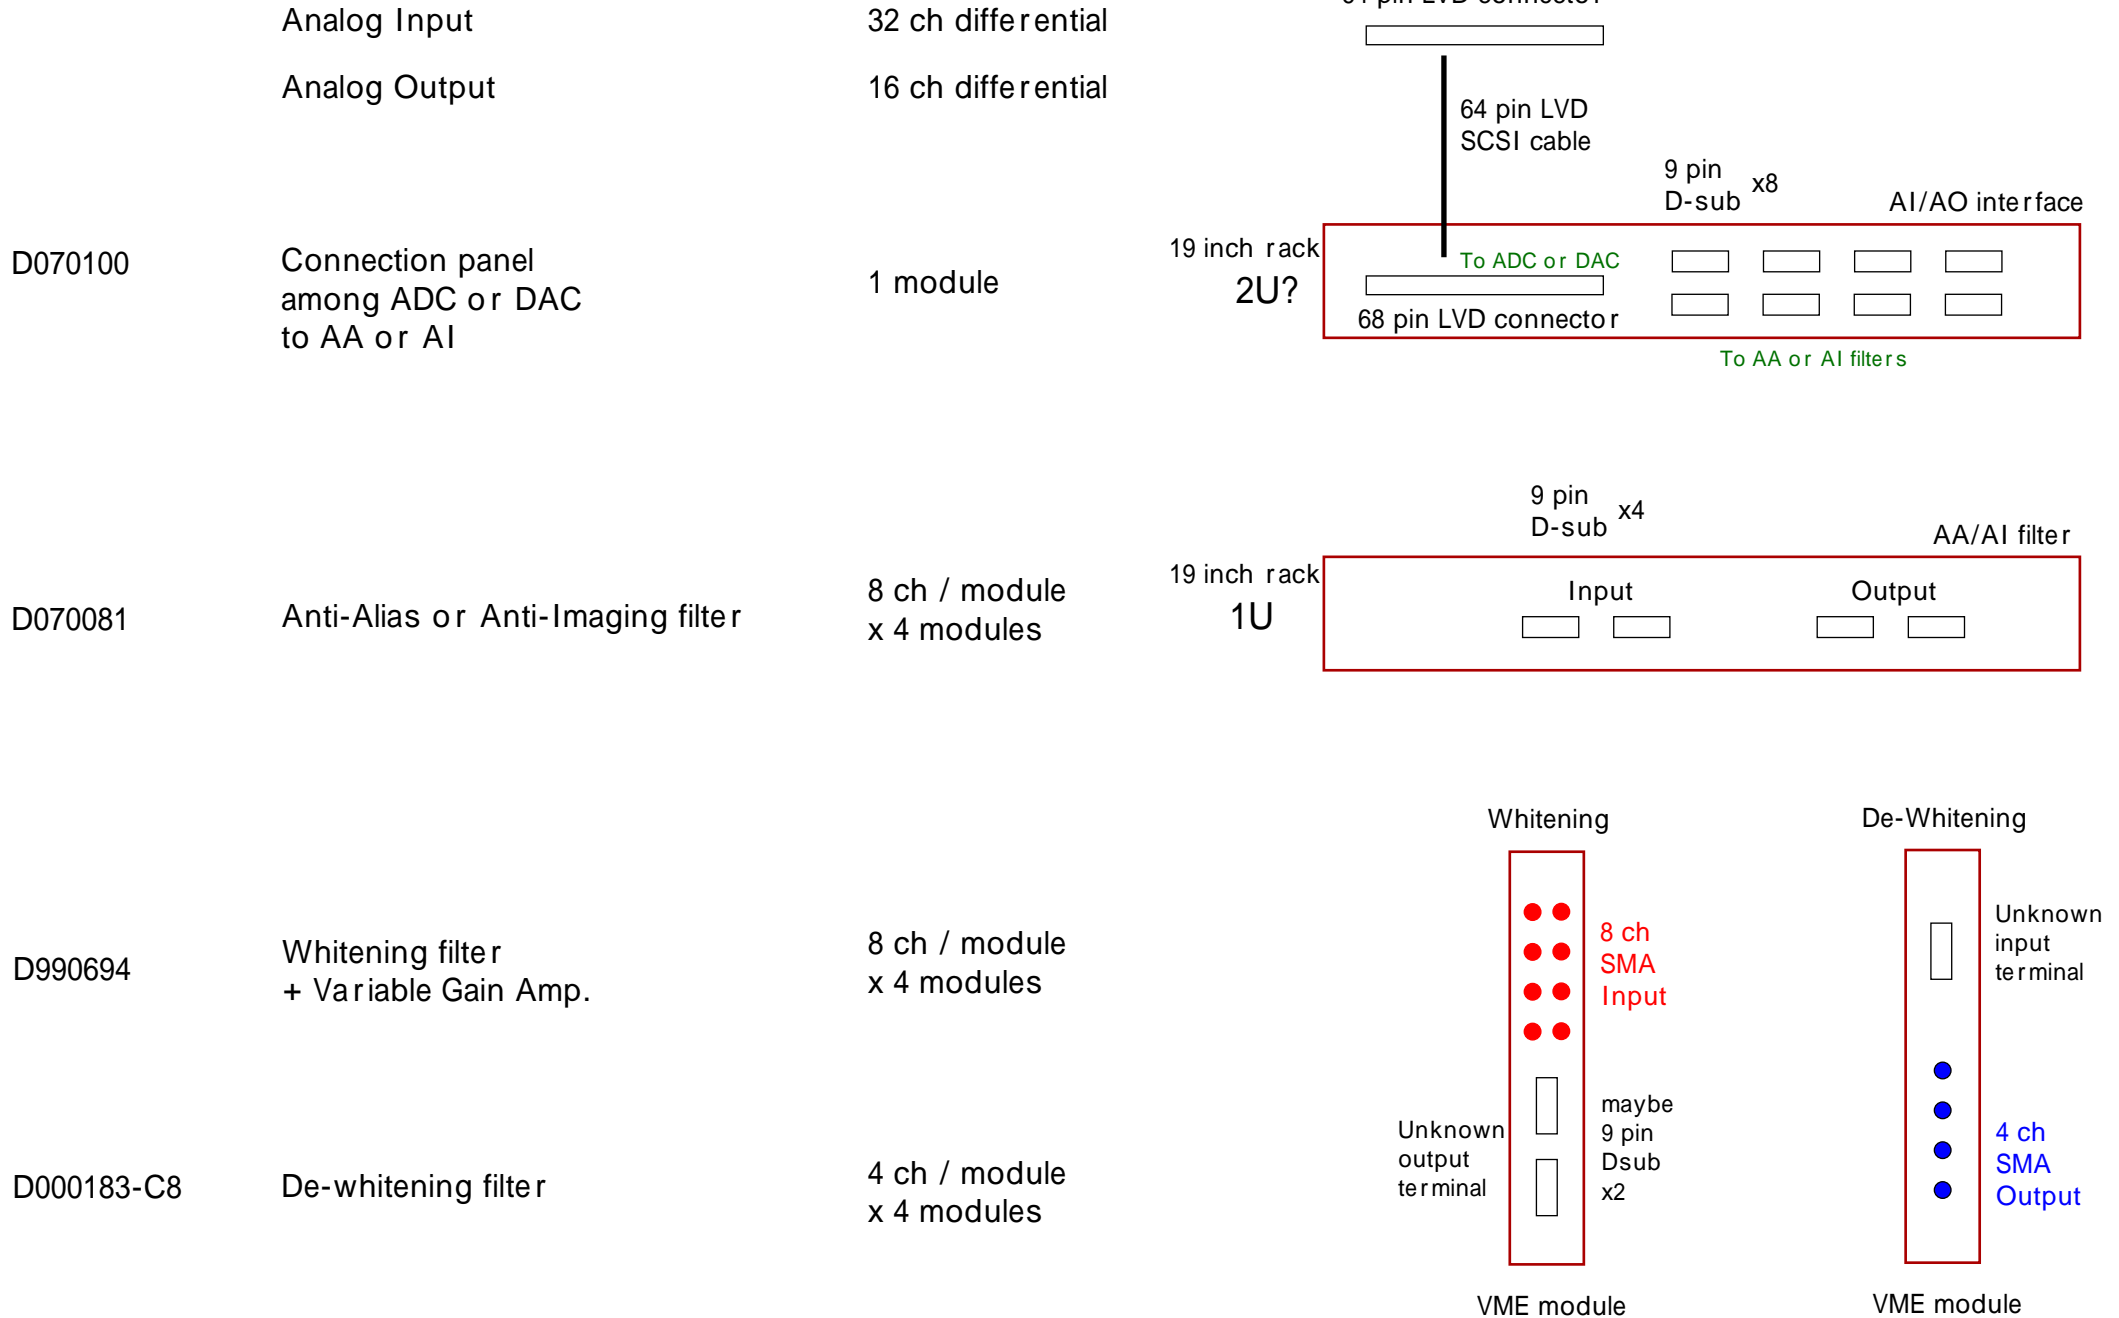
Analog Input 32 ch differential

Analog Output 16 ch differential

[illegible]

64 pin LVD SCSI cable

9 pin D-sub x8

AI/AO interface

D070100 Connection panel among ADC or DAC to AA or AI 1 module

19 inch rack 2U?

To ADC or DAC

68 pin LVD connector

To AA or AI filters

9 pin D-sub x4

AA/AI filter

D070081 Anti-Alias or Anti-Imaging filter 8 ch / module x 4 modules

19 inch rack 1U

Input

Output

Whitening

De-Whitening

D990694 Whitening filter + Variable Gain Amp. 8 ch / module x 4 modules

8 ch SMA Input

Unknown input terminal

maybe 9 pin Dsub x2

Unknown output terminal

4 ch SMA Output

D000183-C8 De-whitening filter 4 ch / module x 4 modules

VME module

VME module